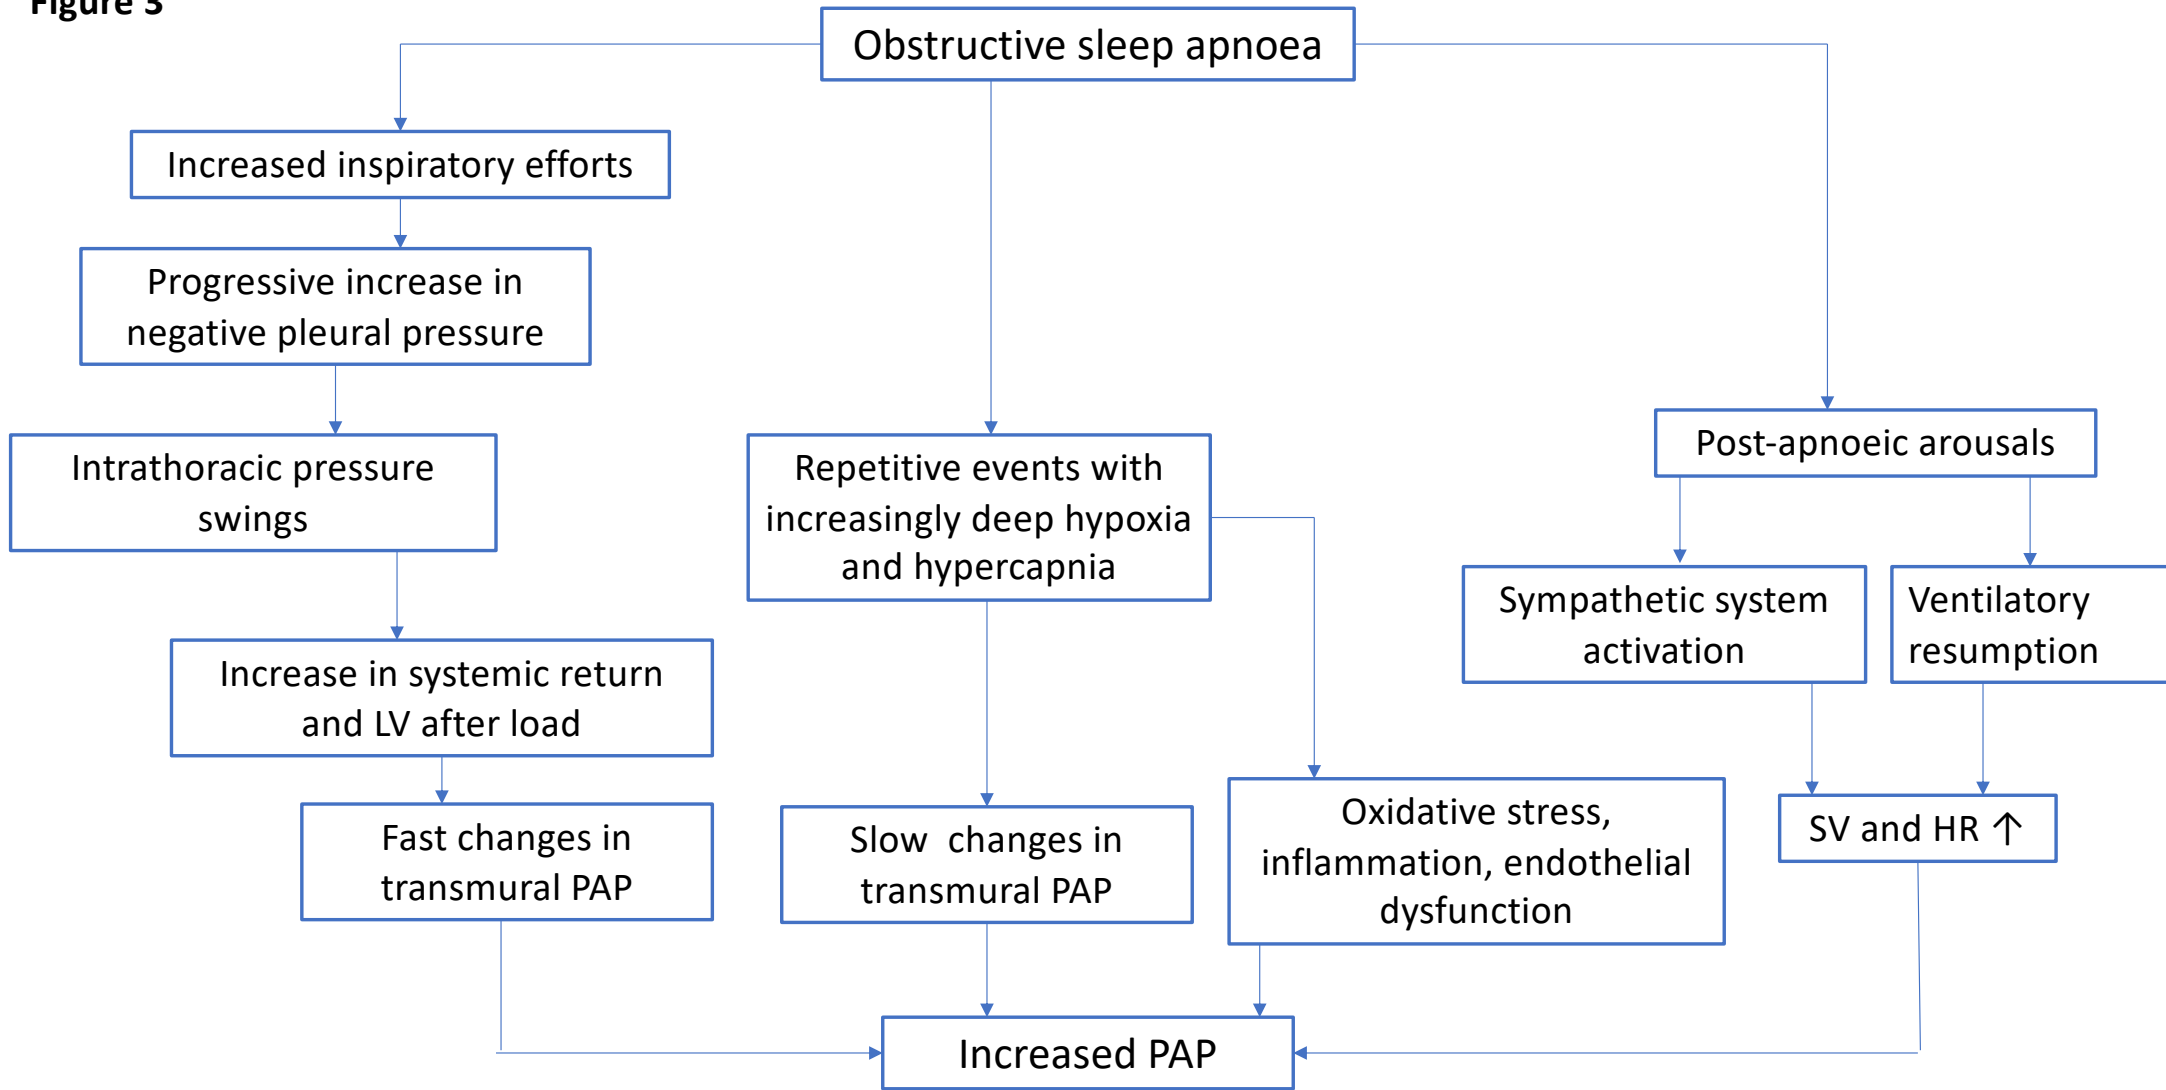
Figure 3

Obstructive sleep apnoea

Increased inspiratory efforts

Progressive increase in negative pleural pressure

Intrathoracic pressure swings

Increase in systemic return and LV after load

Fast changes in transmural PAP

Repetitive events with increasingly deep hypoxia and hypercapnia

Slow changes in transmural PAP

Oxidative stress, inflammation, endothelial dysfunction

Post-apnoeic arousals

Sympathetic system activation

Ventilatory resumption

SV and HR ↑

Increased PAP